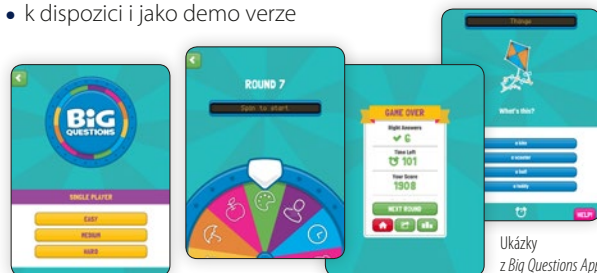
• k dispozici i jako demo verze

BIG QUESTIONS

SINGLE PLAYER

EASY

MEDIUM

HARD

ROUND 7

Spin to start

GAME OVER

Right Answers

6

Time Left

101

Your Score

1908

NEXT ROUND

Things

What's this?

a kite

a scooter

a ball

a teddy

HELP!

Ukázky
z Big Questions App